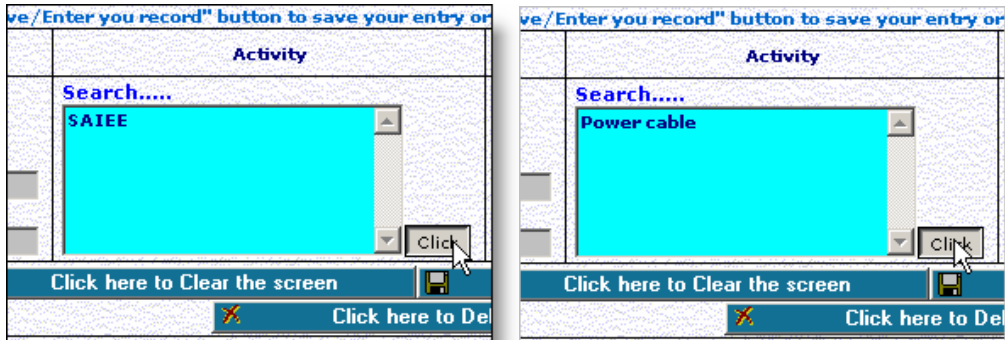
ve/Enter you record" button to save your entry or

Activity

Search.....

SAIEE

Click

Click here to Clear the screen

Click here to Del

ve/Enter you record" button to save your entry or

Activity

Search.....

Power cable

Click

Click here to Clear the screen

Click here to Del